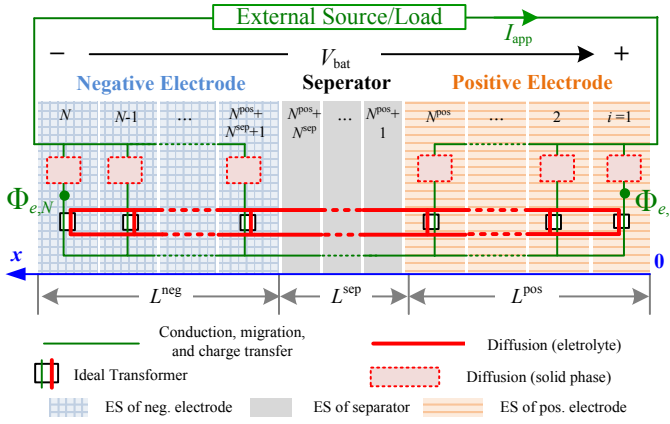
External Source/Load

$I_{\text{app}}$

$-$ $V_{\text{bat}}$ $+$

Negative Electrode Seperator Positive Electrode

$N$ | $N$-1 | … | $N^{\text{pos}}+N^{\text{sep}}+1$ | $N^{\text{pos}}+N^{\text{sep}}$ | … | $N^{\text{pos}}+1$ | $N^{\text{pos}}$ | … | 2 | $i$ =1

$\Phi_{e,N}$

$\Phi_{e,}$

$x$

0

$L^{\text{neg}}$ $L^{\text{sep}}$ $L^{\text{pos}}$

Conduction, migration, and charge transfer

Diffusion (eletrolyte)

Ideal Transformer

Diffusion (solid phase)

ES of neg. electrode

ES of separator

ES of pos. electrode